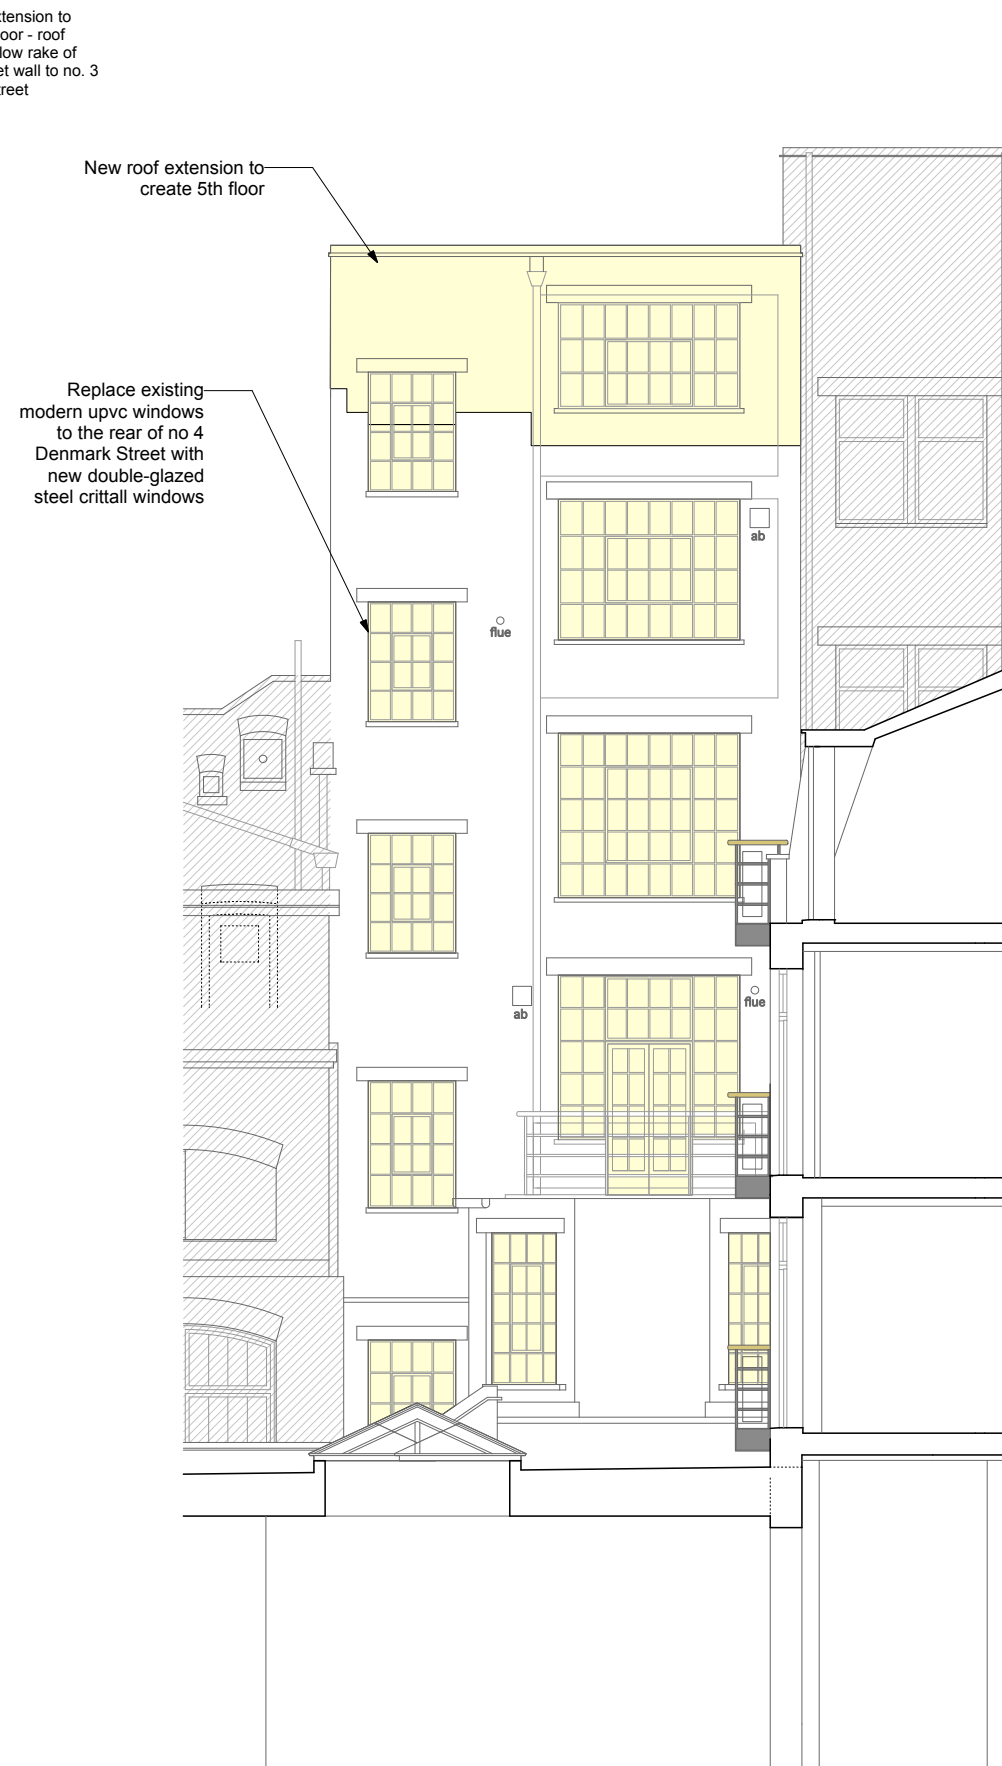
xtension to
oor - roof
low rake of
et wall to no. 3
reet

New roof extension to create 5th floor

Replace existing modern upvc windows to the rear of no 4 Denmark Street with new double-glazed steel crittall windows

ab

flue

ab

flue